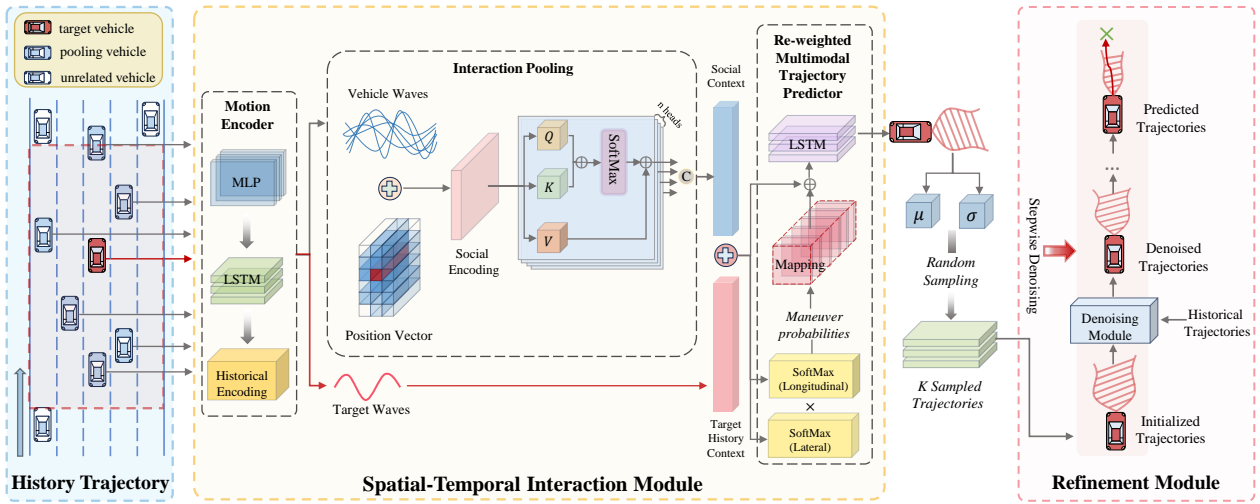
target vehicle
pooling vehicle
unrelated vehicle

History Trajectory

Motion Encoder

MLP

LSTM

Historical Encoding

Interaction Pooling

Vehicle Waves

Position Vector

Social Encoding

$Q$

$K$

$V$

SoftMax

n heads

C

Target Waves

Social Context

Target History Context

Spatial-Temporal Interaction Module

Re-weighted Multimodal Trajectory Predictor

LSTM

Mapping

Maneuver probabilities

SoftMax (Longitudinal)

×

SoftMax (Lateral)

$\mu$

$\sigma$

Random Sampling

K Sampled Trajectories

Stepwise Denoising

Predicted Trajectories

...

Denoised Trajectories

Denoising Module

Historical Trajectories

Initialized Trajectories

Refinement Module